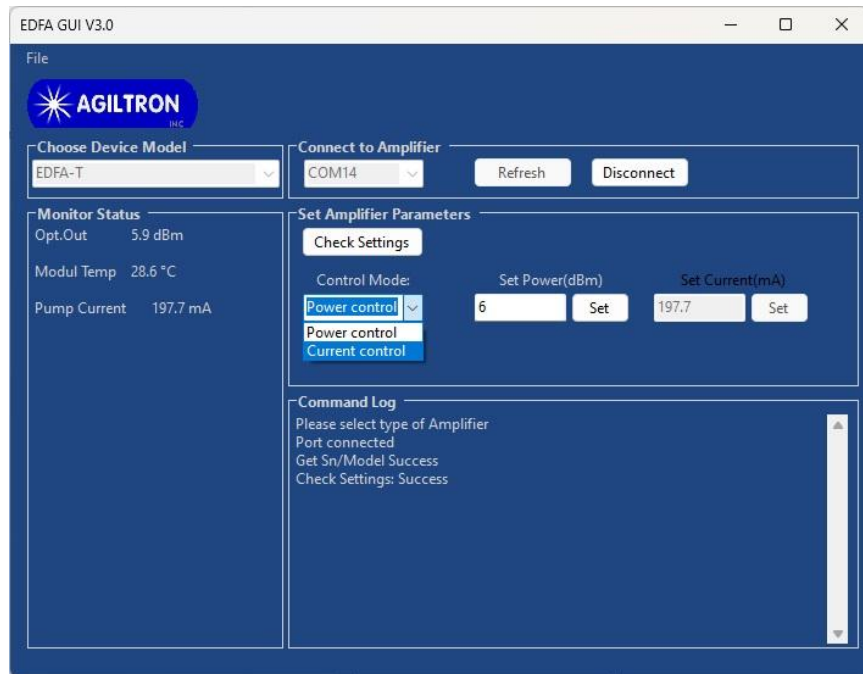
EDFA GUI V3.0

File

AGILTRON INC

Choose Device Model

EDFA-T

Connect to Amplifier

COM14

Refresh

Disconnect

Monitor Status

Opt.Out 5.9 dBm

Modul Temp 28.6 °C

Pump Current 197.7 mA

Set Amplifier Parameters

Check Settings

Control Mode:

Power control

Power control

Current control

Set Power(dBm)

6

Set

Set Current(mA)

197.7

Set

Command Log

Please select type of Amplifier
Port connected
Get Sn/Model Success
Check Settings: Success